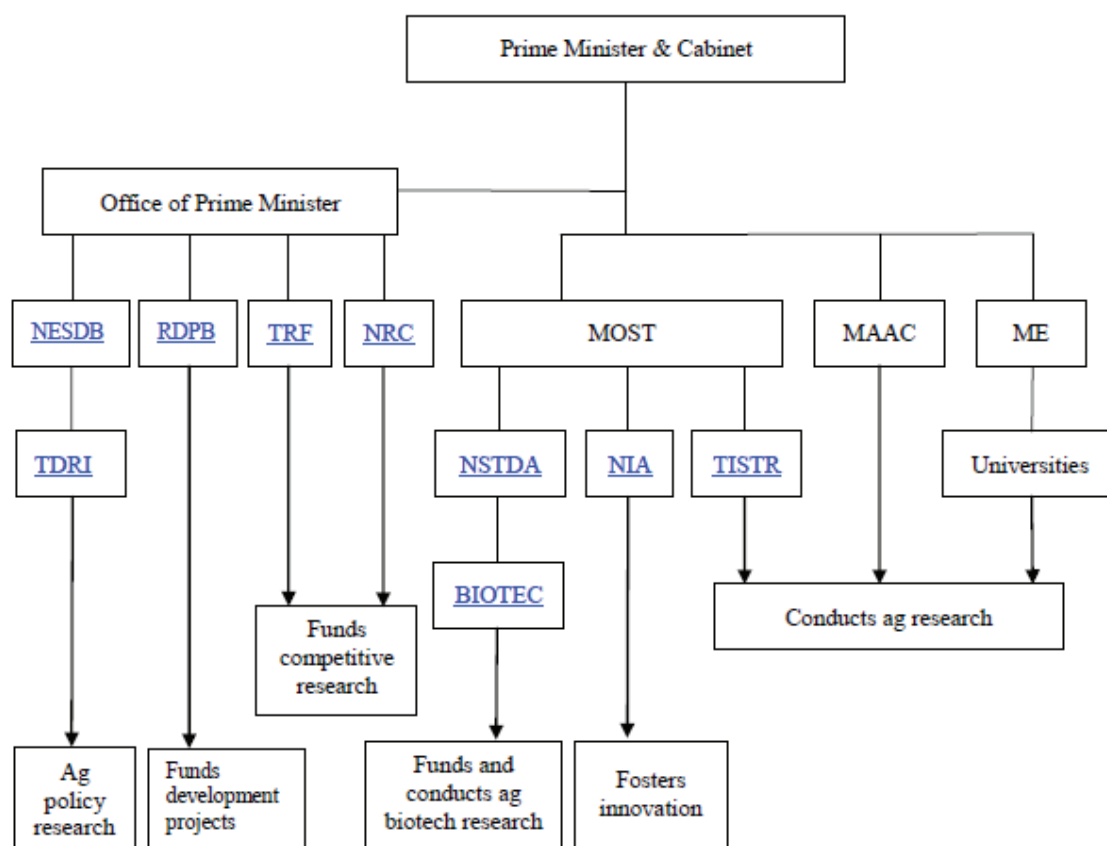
Prime Minister & Cabinet

Office of Prime Minister

NESDB

RDPB

TRF

NRC

MOST

MAAC

ME

TDRI

NSTDA

NIA

TISTR

Universities

BIOTEC

Conducts ag research

Funds competitive research

Ag policy research

Funds development projects

Funds and conducts ag biotech research

Fosters innovation